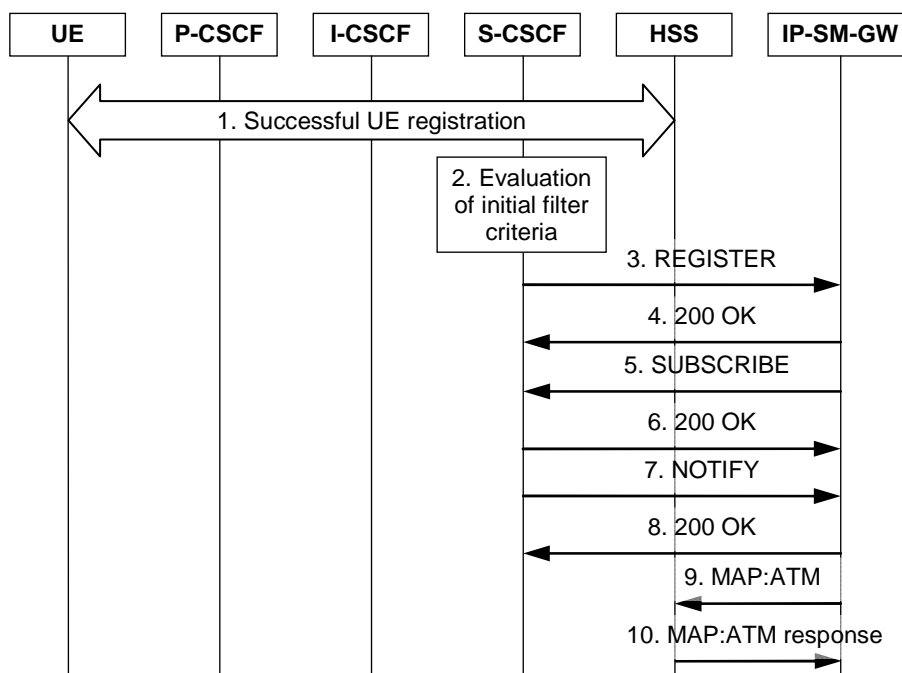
UE

P-CSCF

I-CSCF

S-CSCF

HSS

IP-SM-GW

1. Successful UE registration

2. Evaluation of initial filter criteria

3. REGISTER

4. 200 OK

5. SUBSCRIBE

6. 200 OK

7. NOTIFY

8. 200 OK

9. MAP:ATM

10. MAP:ATM response